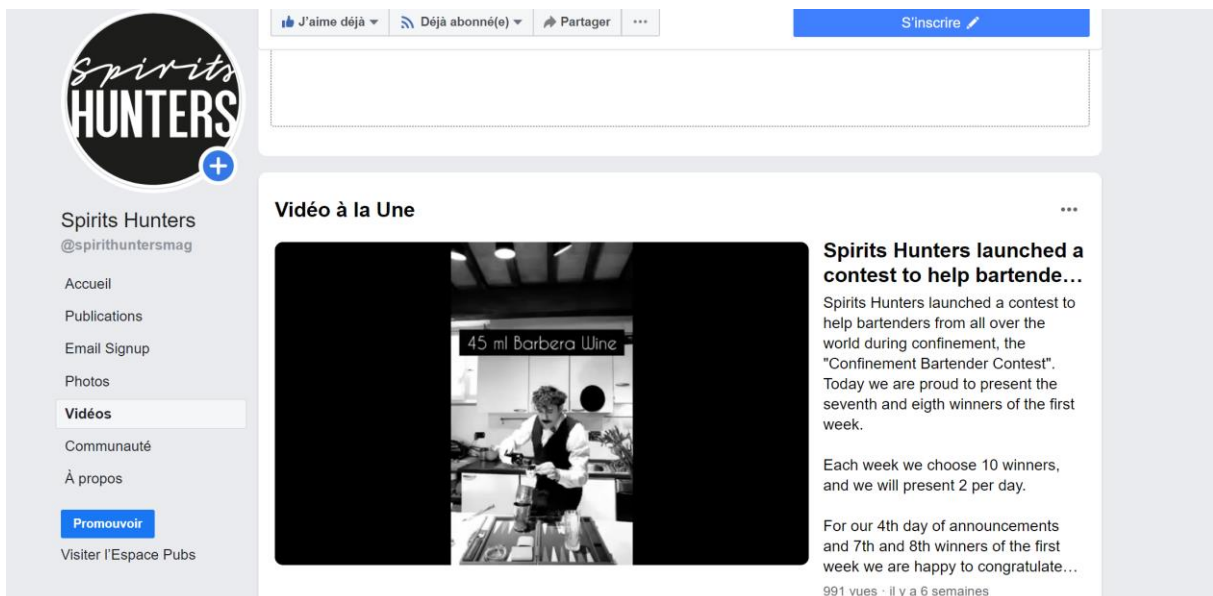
Spirits HUNTERS

J'aime déjà
Déjà abonné(e)
Partager
···
S'inscrire

Spirits Hunters
@spirithuntersmag

Accueil
Publications
Email Signup
Photos
Vidéos
Communauté
À propos
Promouvoir
Visiter l'Espace Pubs

Vidéo à la Une
···

45 ml Barbera Wine

Spirits Hunters launched a contest to help bartende…

Spirits Hunters launched a contest to help bartenders from all over the world during confinement, the "Confinement Bartender Contest". Today we are proud to present the seventh and eigth winners of the first week.

Each week we choose 10 winners, and we will present 2 per day.

For our 4th day of announcements and 7th and 8th winners of the first week we are happy to congratulate…

991 vues · il y a 6 semaines